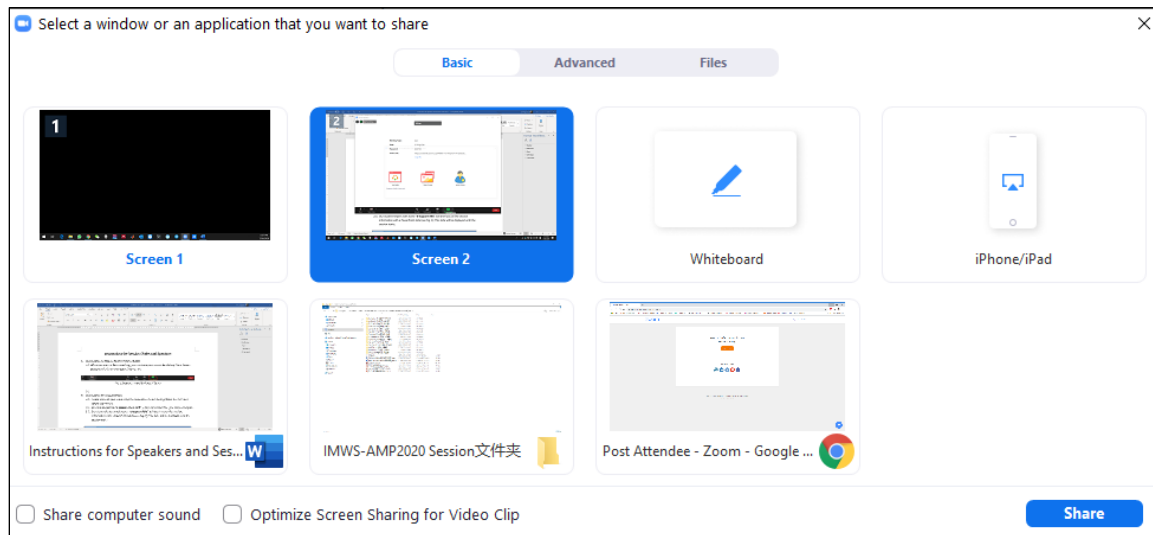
Select a window or an application that you want to share

Basic | Advanced | Files

1

Screen 1

2

Screen 2

Whiteboard

iPhone/iPad

Instructions for Speakers and Ses...

IMWS-AMP2020 Session文件夹

Post Attendee - Zoom - Google ...

Share computer sound

Optimize Screen Sharing for Video Clip

Share